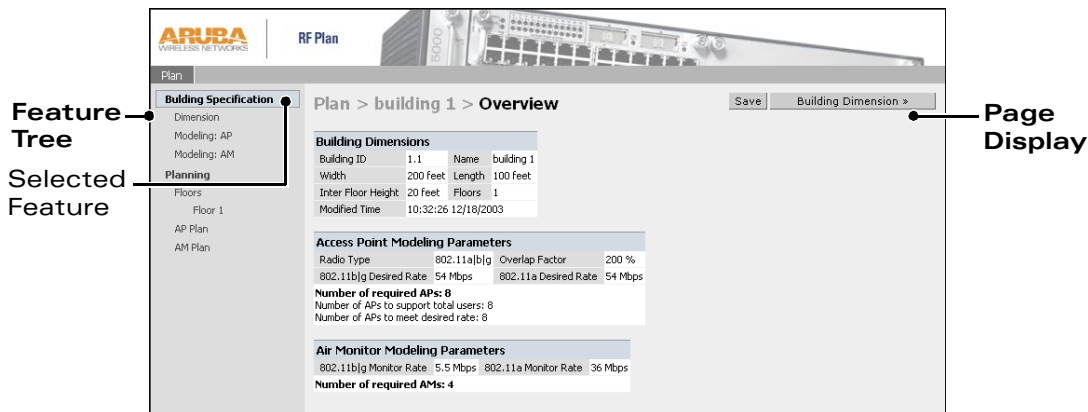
ARUBA WIRELESS NETWORKS

RF Plan

5000

Plan

Feature Tree

Selected Feature

Building Specification

Dimension

Modeling: AP

Modeling: AM

Planning

Floors

Floor 1

AP Plan

AM Plan

Plan > building 1 > **Overview**

Save

Building Dimension »

Page Display

**Building Dimensions**

| Building ID | 1.1 | Name | building 1 |
|---|---|---|---|
| Width | 200 feet | Length | 100 feet |
| Inter Floor Height | 20 feet | Floors | 1 |
| Modified Time | 10:32:26 12/18/2003 | | |

**Access Point Modeling Parameters**

| Radio Type | 802.11a\|b\|g | Overlap Factor | 200 % |
|---|---|---|---|
| 802.11b\|g Desired Rate | 54 Mbps | 802.11a Desired Rate | 54 Mbps |

**Number of required APs: 8**
Number of APs to support total users: 8
Number of APs to meet desired rate: 8

**Air Monitor Modeling Parameters**

| 802.11b\|g Monitor Rate | 5.5 Mbps | 802.11a Monitor Rate | 36 Mbps |
|---|---|---|---|

**Number of required AMs: 4**